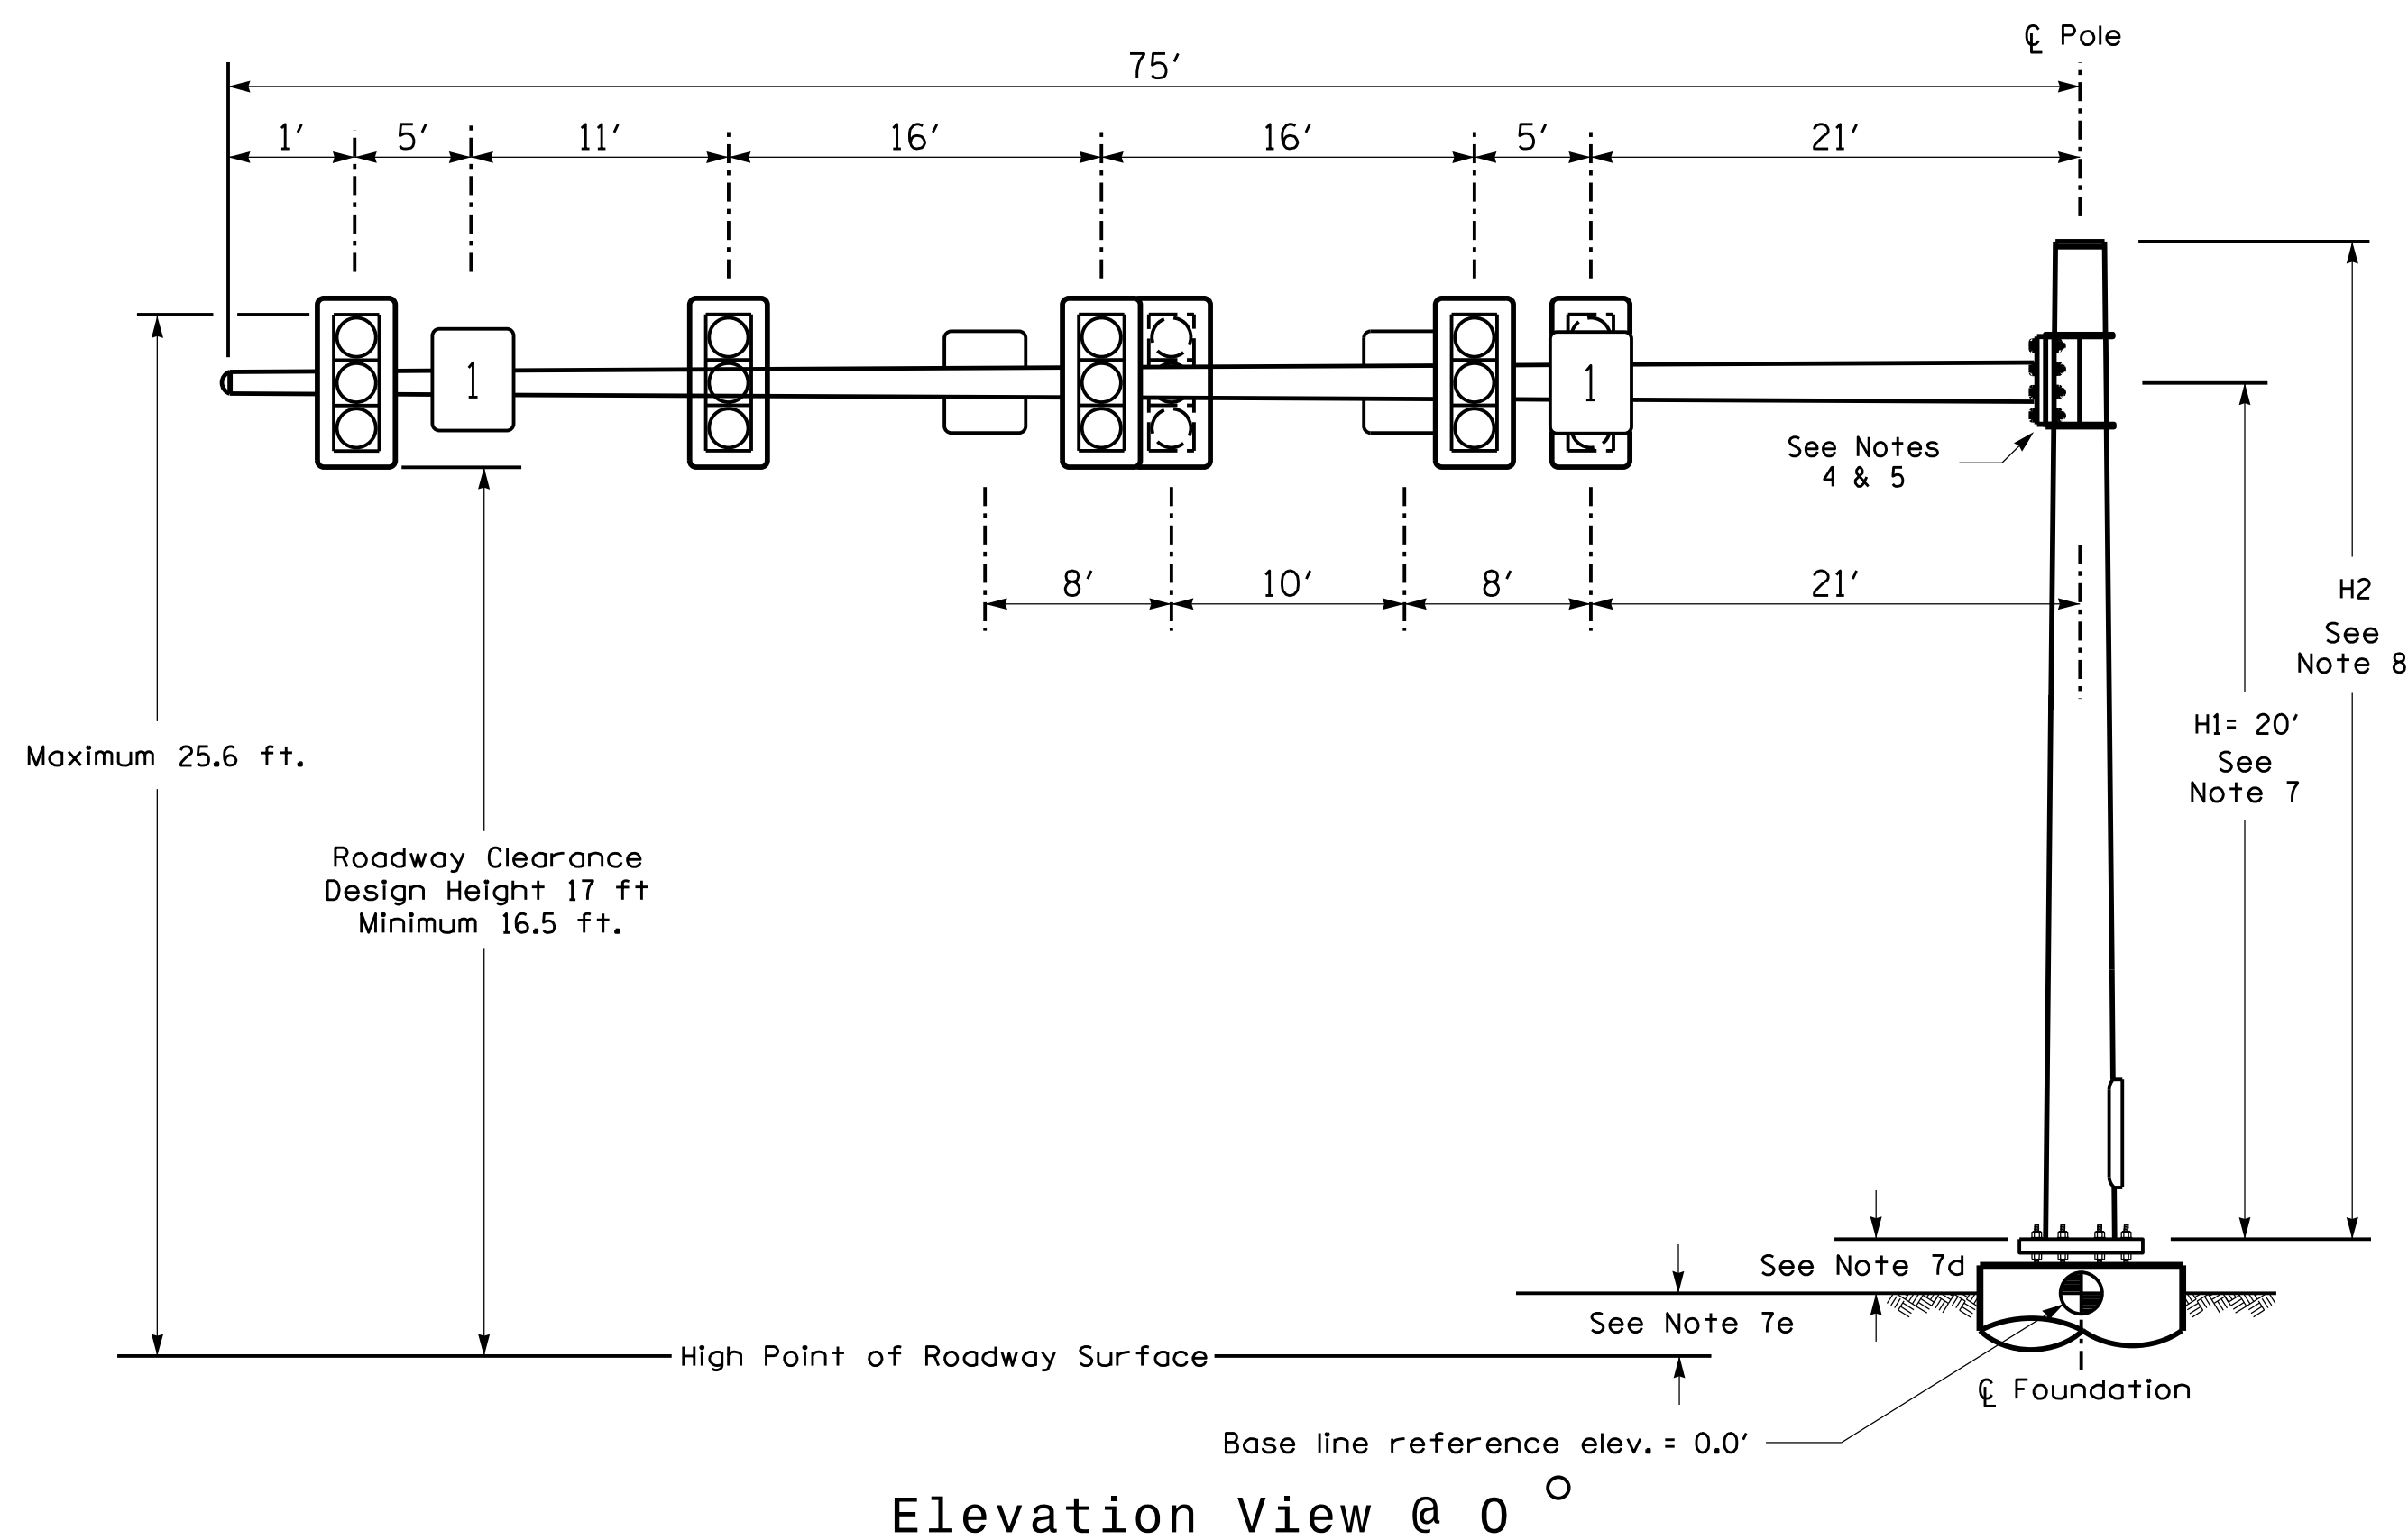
℄ Pole

75′

1′ 5′ 11′ 16′ 16′ 5′ 21′

1

1

See Notes 4 & 5

8′ 10′ 8′ 21′

H2
See Note 8

H1= 20′
See Note 7

Maximum 25.6 ft.

Roadway Clearance
Design Height 17 ft
Minimum 16.5 ft.

See Note 7d

See Note 7e

High Point of Roadway Surface

℄ Foundation

Base line reference elev. = 0.0′

Elevation View @ 0 °